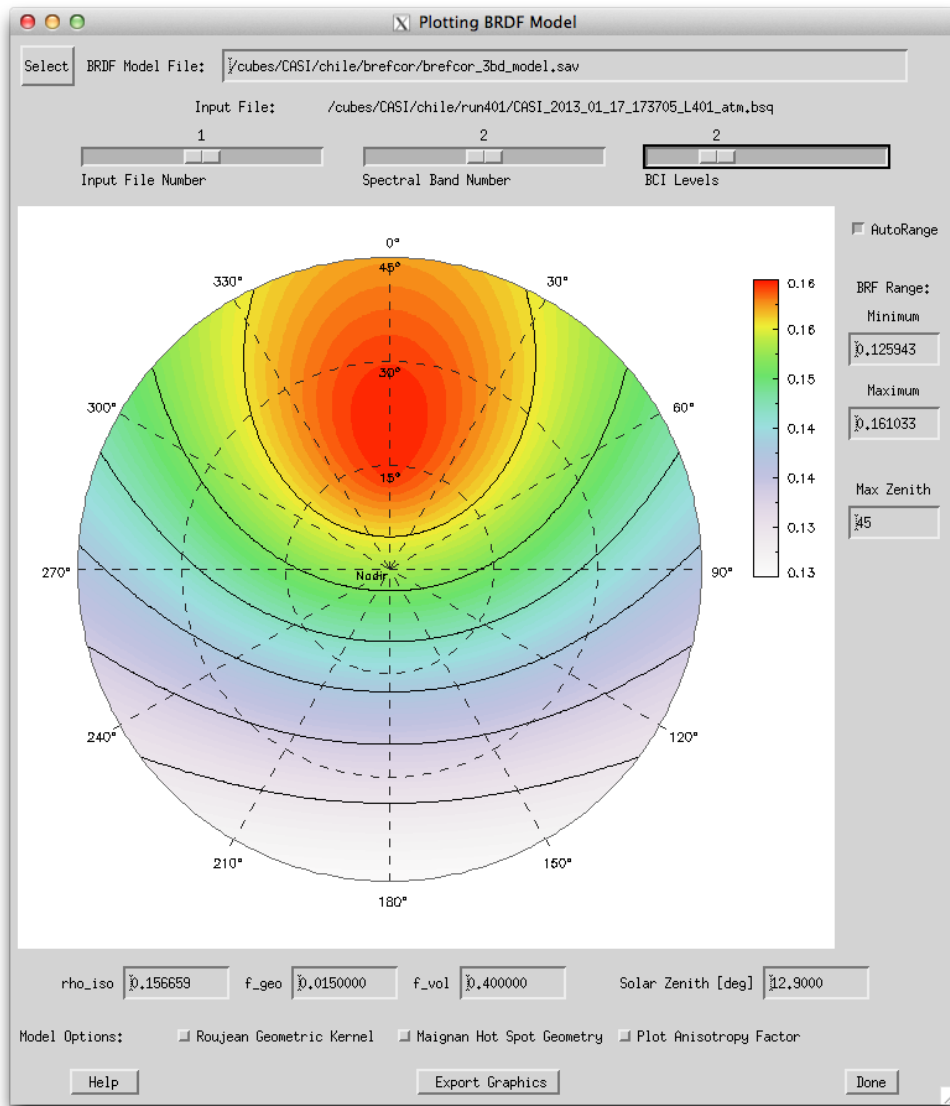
Plotting BRDF Model

Select BRDF Model File: /cubes/CASI/chile/brefcor/brefcor_3bd_model.sav

Input File: /cubes/CASI/chile/run401/CASI_2013_01_17_173705_L401_atm.bsq

1
Input File Number

2
Spectral Band Number

2
BCI Levels

AutoRange

BRF Range:
Minimum
0.125943
Maximum
0.161033

Max Zenith
45

0°
45°
330°
30°
30°
300°
60°
15°
270°
Nadir
90°
240°
120°
210°
150°
180°

0.16
0.16
0.15
0.15
0.14
0.14
0.13
0.13

rho_iso 0.156659 f_geo 0.0150000 f_vol 0.400000 Solar Zenith [deg] 12.9000

Model Options: Roujean Geometric Kernel Maignan Hot Spot Geometry Plot Anisotropy Factor

Help Export Graphics Done